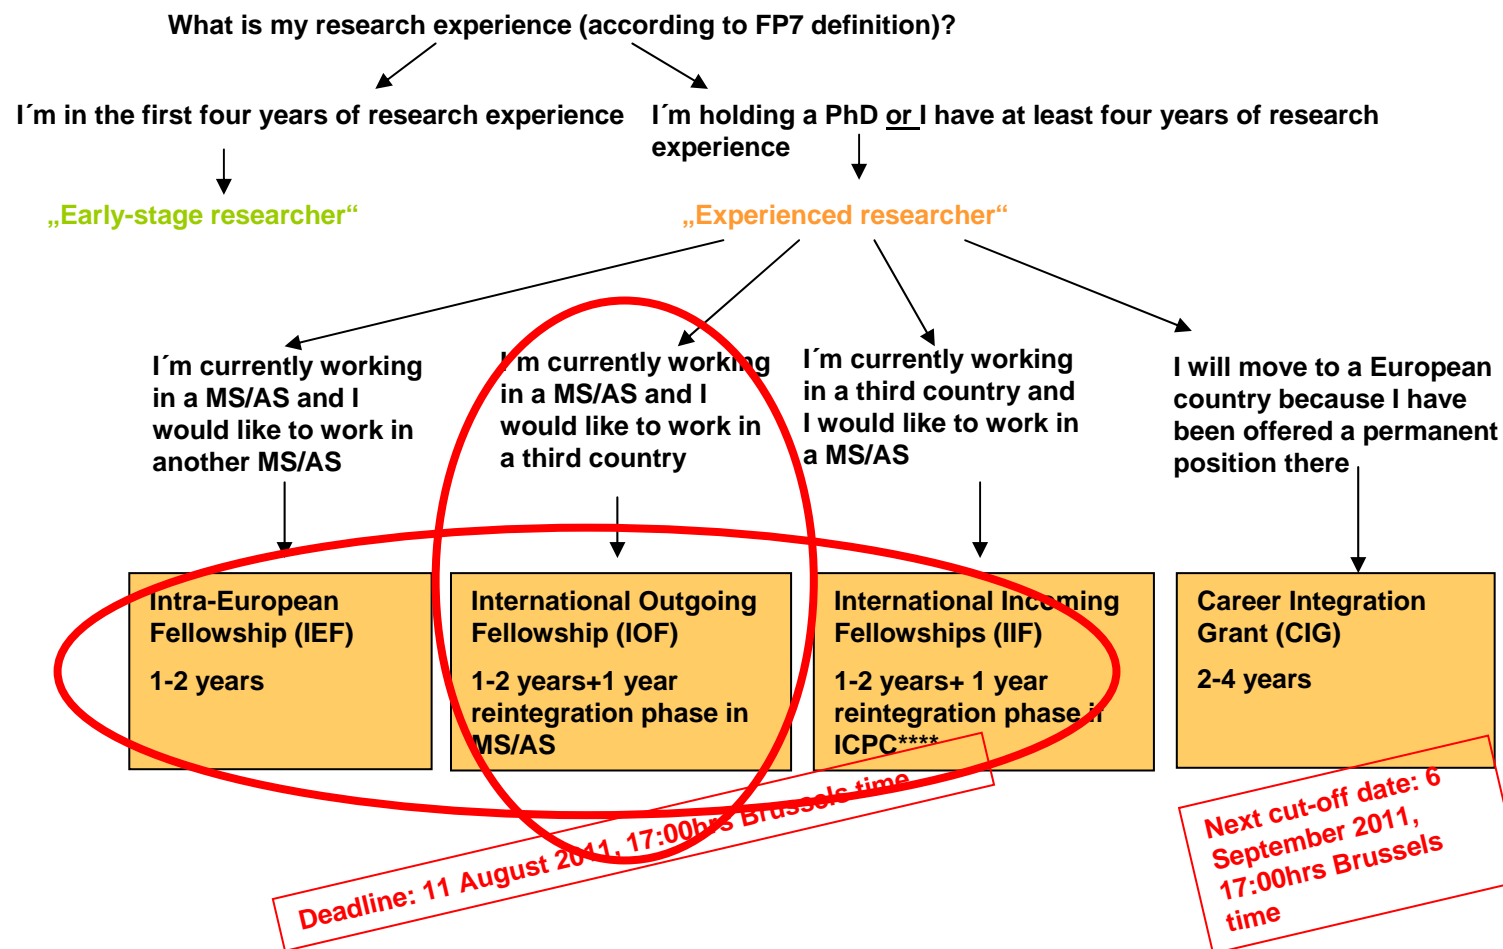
What is my research experience (according to FP7 definition)?

I´m in the first four years of research experience

I´m holding a PhD or I have at least four years of research experience

„Early-stage researcher“

„Experienced researcher“

I´m currently working in a MS/AS and I would like to work in another MS/AS

I´m currently working in a MS/AS and I would like to work in a third country

I´m currently working in a third country and I would like to work in a MS/AS

I will move to a European country because I have been offered a permanent position there

Intra-European Fellowship (IEF)

1-2 years

International Outgoing Fellowship (IOF)

1-2 years+1 year reintegration phase in MS/AS

International Incoming Fellowships (IIF)

1-2 years+ 1 year reintegration phase in ICPC****

Career Integration Grant (CIG)

2-4 years

Deadline: 11 August 2011, 17:00hrs Brussels time

Next cut-off date: 6 September 2011, 17:00hrs Brussels time